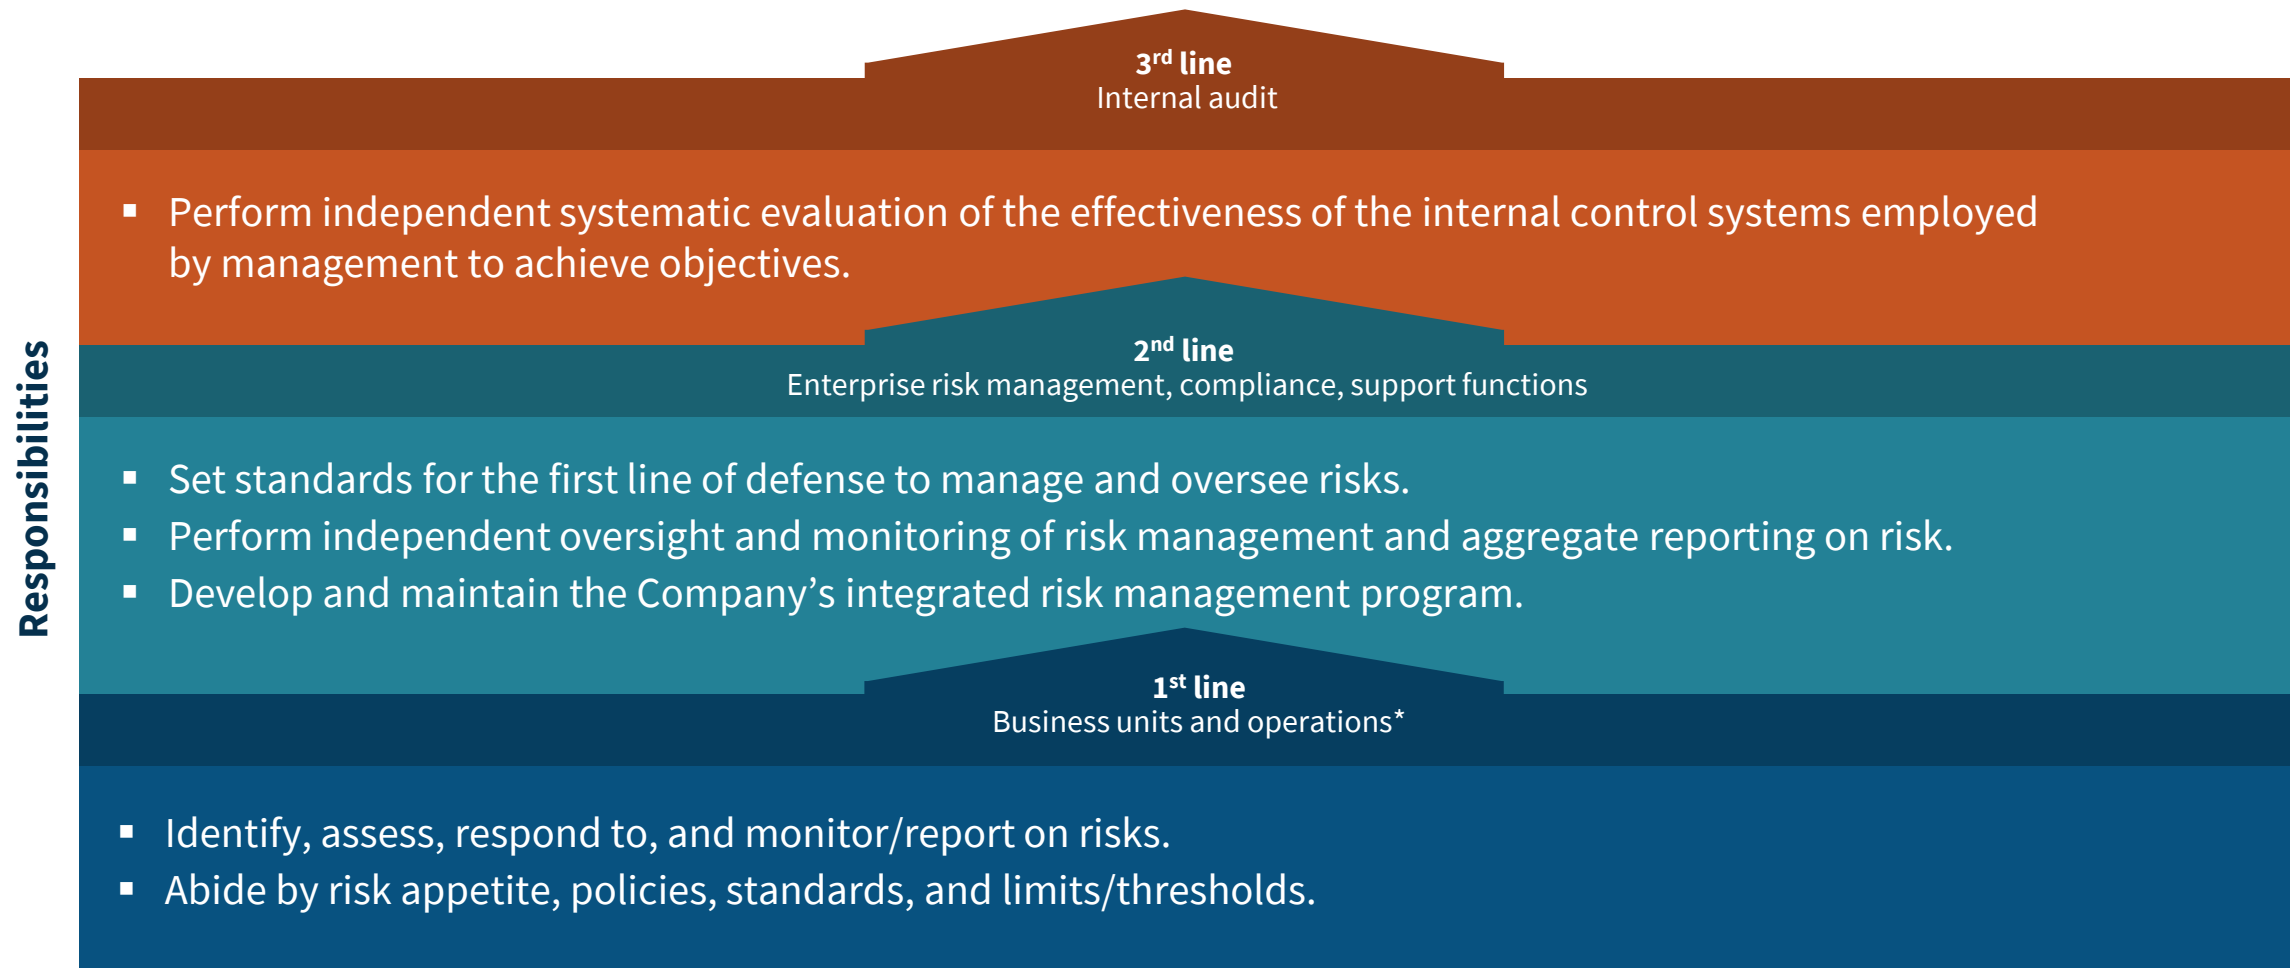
Responsibilities

3$^{rd}$ line
Internal audit

▪ Perform independent systematic evaluation of the effectiveness of the internal control systems employed by management to achieve objectives.

2$^{nd}$ line
Enterprise risk management, compliance, support functions

▪ Set standards for the first line of defense to manage and oversee risks.
▪ Perform independent oversight and monitoring of risk management and aggregate reporting on risk.
▪ Develop and maintain the Company’s integrated risk management program.

1$^{st}$ line
Business units and operations*

▪ Identify, assess, respond to, and monitor/report on risks.
▪ Abide by risk appetite, policies, standards, and limits/thresholds.